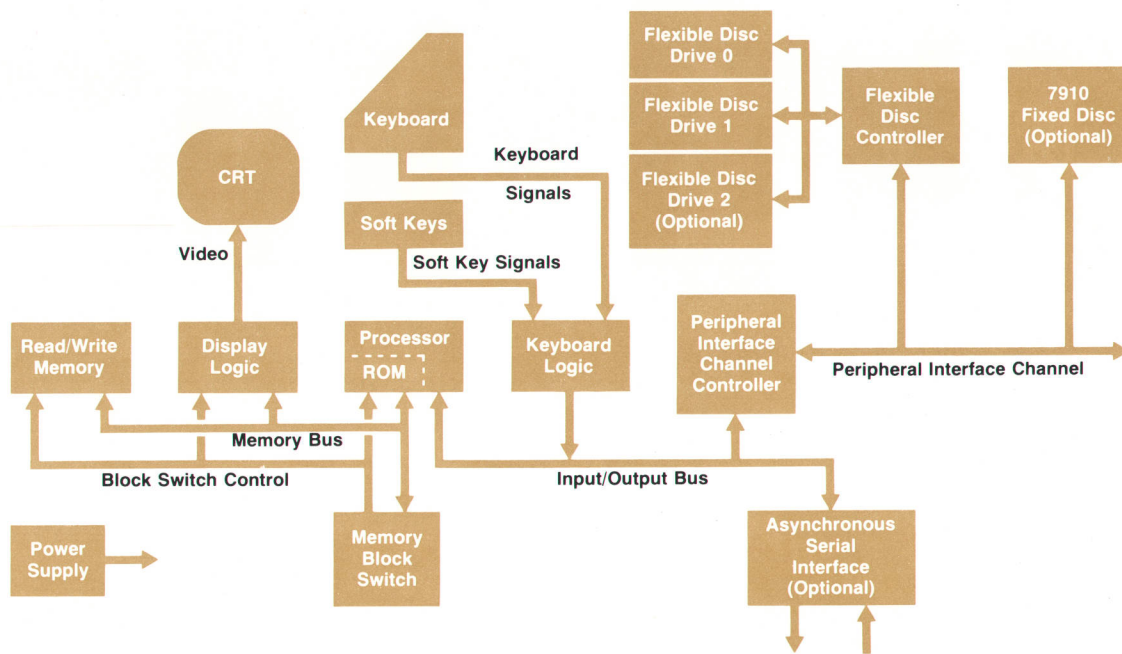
Flexible Disc Drive 0

Flexible Disc Drive 1

Flexible Disc Drive 2 (Optional)

Flexible Disc Controller

7910 Fixed Disc (Optional)

Keyboard

Keyboard Signals

CRT

Soft Keys

Soft Key Signals

Video

Read/Write Memory

Display Logic

Processor

ROM

Keyboard Logic

Peripheral Interface Channel Controller

Peripheral Interface Channel

Memory Bus

Block Switch Control

Input/Output Bus

Power Supply

Memory Block Switch

Asynchronous Serial Interface (Optional)